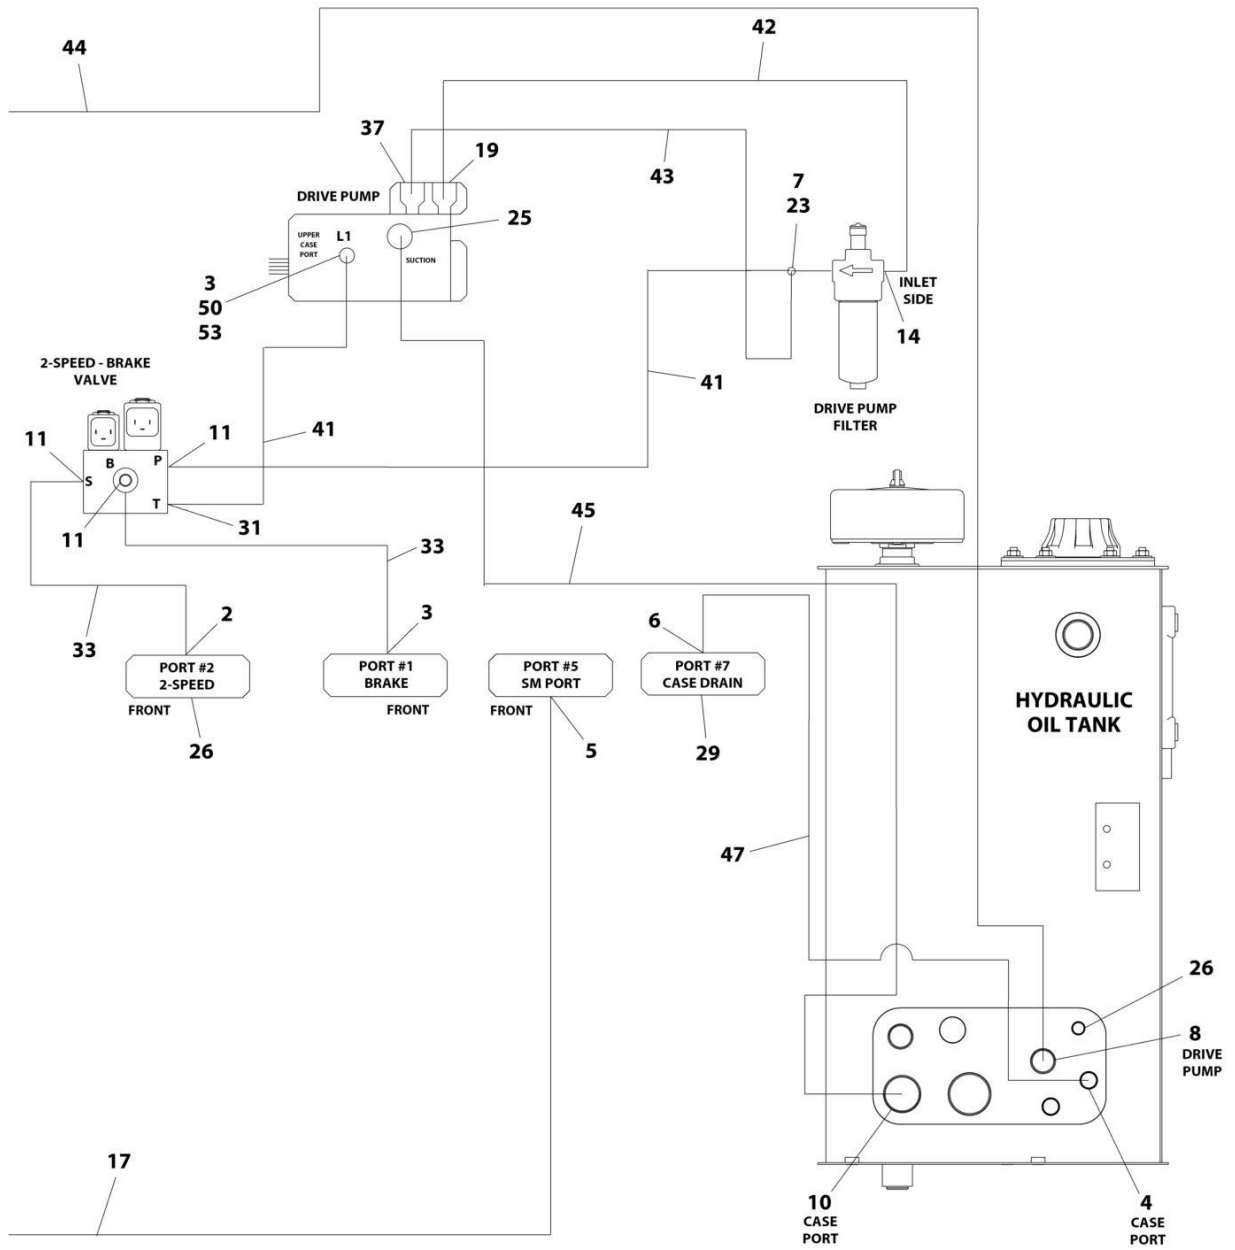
44

42

37

19

43

DRIVE PUMP

7
23

25

UPPER CASE PORT

L1

SUCTION

INLET SIDE

3
50
53

14

2-SPEED - BRAKE VALVE

41

DRIVE PUMP FILTER

11

11

41

B

P

S

T

11

31

45

33

2

3

33

6

PORT #2
2-SPEED

PORT #1
BRAKE

PORT #5
SM PORT

PORT #7
CASE DRAIN

HYDRAULIC OIL TANK

FRONT

FRONT

FRONT

26

5

29

47

26

8
DRIVE PUMP

17

10
CASE PORT

4
CASE PORT